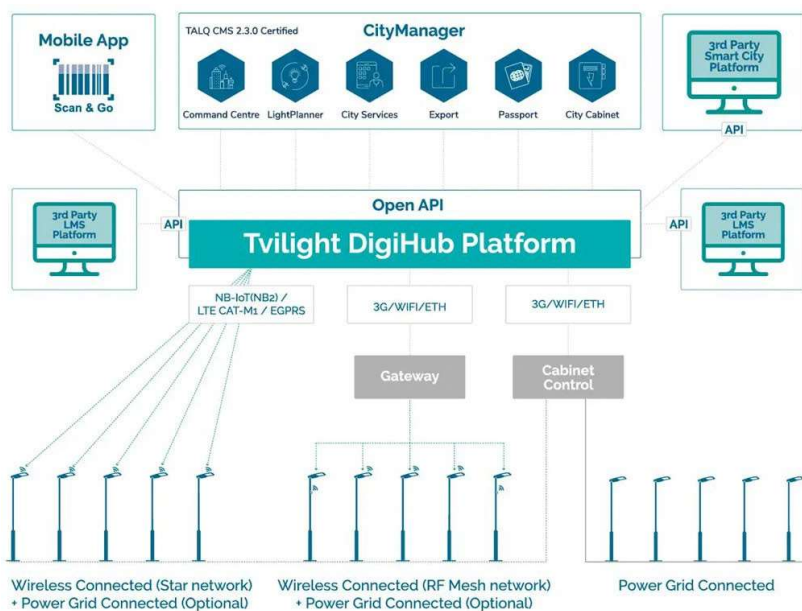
Mobile App

Scan & Go

TALQ CMS 2.3.0 Certified

CityManager

Command Centre

LightPlanner

City Services

Export

Passport

City Cabinet

3rd Party Smart City Platform

API

Open API

3rd Party LMS Platform

API

Tvilight DigiHub Platform

API

3rd Party LMS Platform

NB-IoT(NB2) / LTE CAT-M1 / EGPRS

3G/WIFI/ETH

3G/WIFI/ETH

Gateway

Cabinet Control

Wireless Connected (Star network) + Power Grid Connected (Optional)

Wireless Connected (RF Mesh network) + Power Grid Connected (Optional)

Power Grid Connected